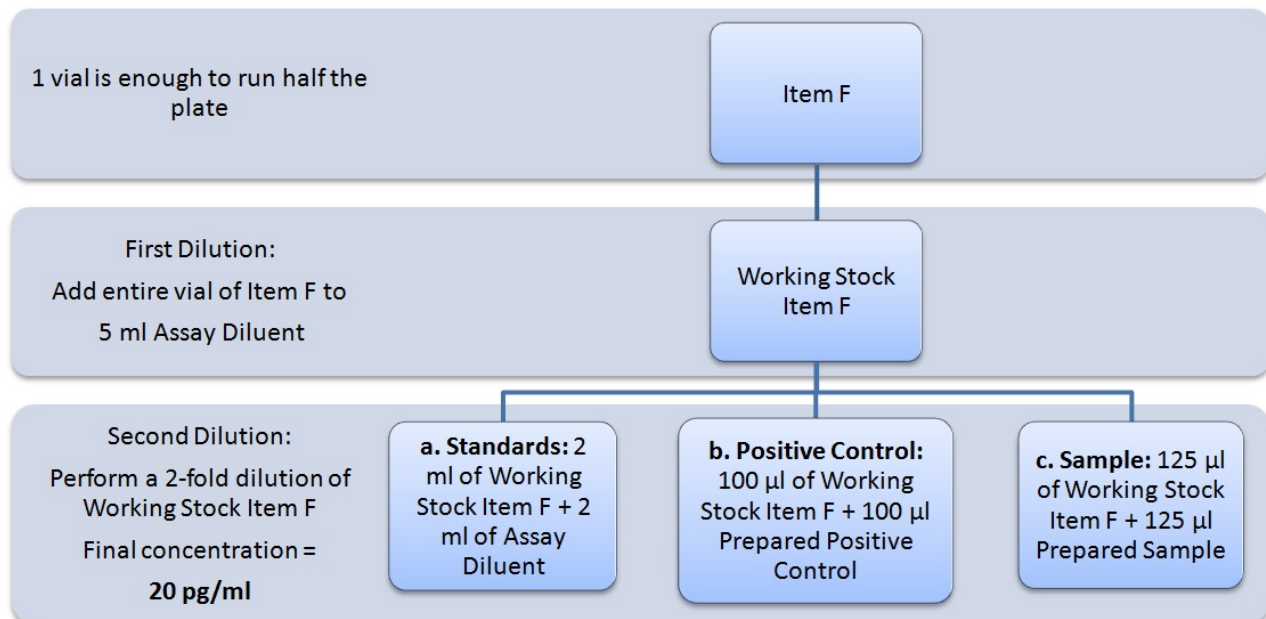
1 vial is enough to run half the plate

Item F

First Dilution:

Add entire vial of Item F to 5 ml Assay Diluent

Working Stock Item F

Second Dilution:

Perform a 2-fold dilution of Working Stock Item F

Final concentration =

**20 pg/ml**

**a. Standards:** 2 ml of Working Stock Item F + 2 ml of Assay Diluent

**b. Positive Control:** 100 µl of Working Stock Item F + 100 µl Prepared Positive Control

**c. Sample:** 125 µl of Working Stock Item F + 125 µl Prepared Sample